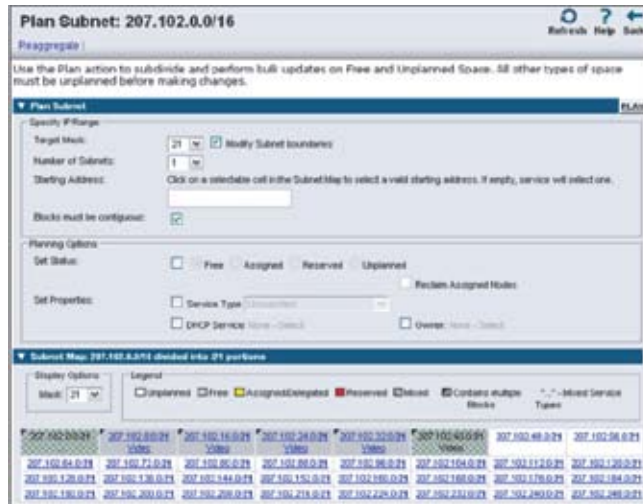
Plan Subnet: 207.102.0.0/16

Refresh Help Back

Reaggregate

Use the Plan action to subdivide and perform bulk updates on Free and Unplanned Space. All other types of space must be unplanned before making changes.

▼ Plan Subnet

Specify IP Range

Target Mask: 21 Modify Subnet boundaries

Number of Subnets: 1

Starting Address: Click on a selectable cell in the Subnet Map to select a valid starting address. If empty, service will select one.

Blocks must be contiguous:

Planning Options

Set Status: Free Assigned Reserved Unplanned

Reclaim Assigned Nodes

Set Properties: Service Type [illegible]

DHCP Service: None - Select Owner: None - Select

▼ Subnet Map: 207.102.0.0/16 divided into 21 portions

Display Options

Mask: 21

Legend

Unplanned Free Assigned/Delegated Reserved Mixed Contains multiple Blocks "_"-Mixed Service Types

| 207.102.0.0/21 | 207.102.8.0/21 Video | 207.102.16.0/21 Video | 207.102.24.0/21 Video | 207.102.32.0/21 Video | 207.102.40.0/21 | 207.102.48.0/21 | 207.102.56.0/21 |
|---|---|---|---|---|---|---|---|
| 207.102.64.0/21 | 207.102.72.0/21 | 207.102.80.0/21 | 207.102.88.0/21 | 207.102.96.0/21 | 207.102.104.0/21 | 207.102.112.0/21 | 207.102.120.0/21 |
| 207.102.128.0/21 | 207.102.136.0/21 | 207.102.144.0/21 | 207.102.152.0/21 | 207.102.160.0/21 | 207.102.168.0/21 | 207.102.176.0/21 | 207.102.184.0/21 |
| 207.102.192.0/21 | 207.102.200.0/21 | 207.102.208.0/21 | 207.102.216.0/21 | 207.102.224.0/21 | 207.102.232.0/21 | 207.102.240.0/21 | 207.102.248.0/21 |